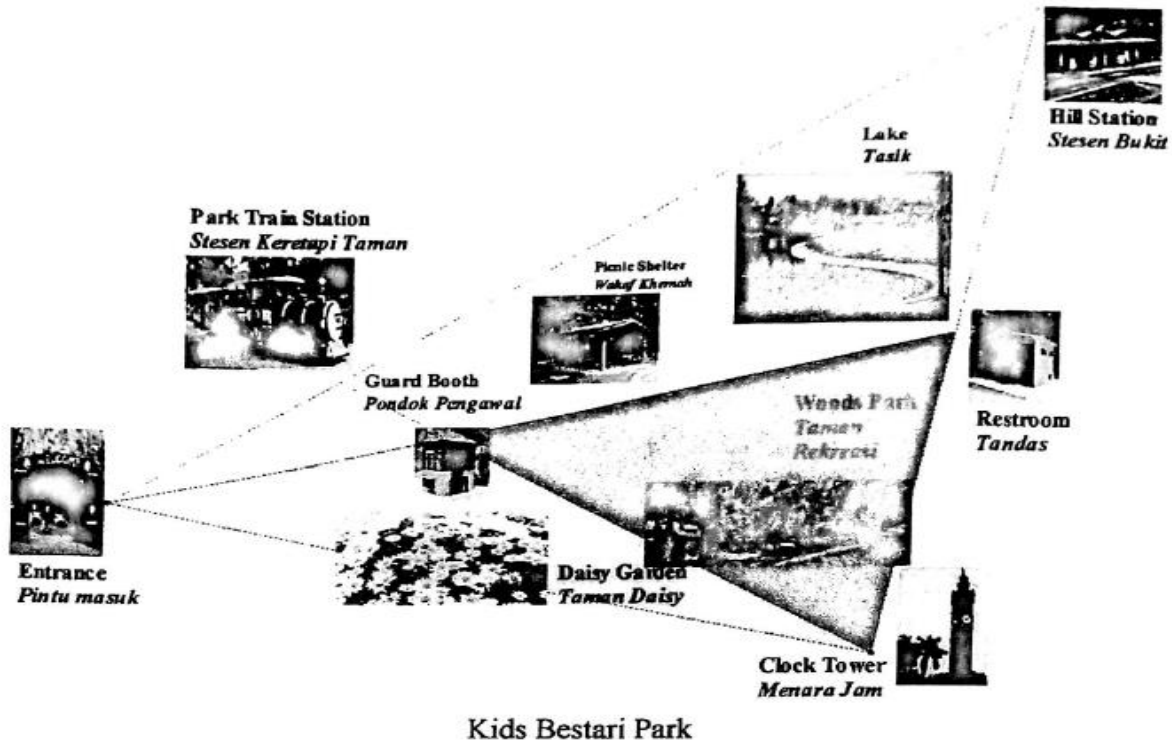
Hill Station
Stesen Bukit

Lake
Tasik

Park Train Station
Stesen Keretapi Taman

Picnic Shelter
Wakaf Khemah

Guard Booth
Pondok Pengawal

Woods Park
Taman
Rekreasi

Restroom
Tandas

Entrance
Pintu masuk

Daisy Garden
Taman Daisy

Clock Tower
Menara Jam

Kids Bestari Park